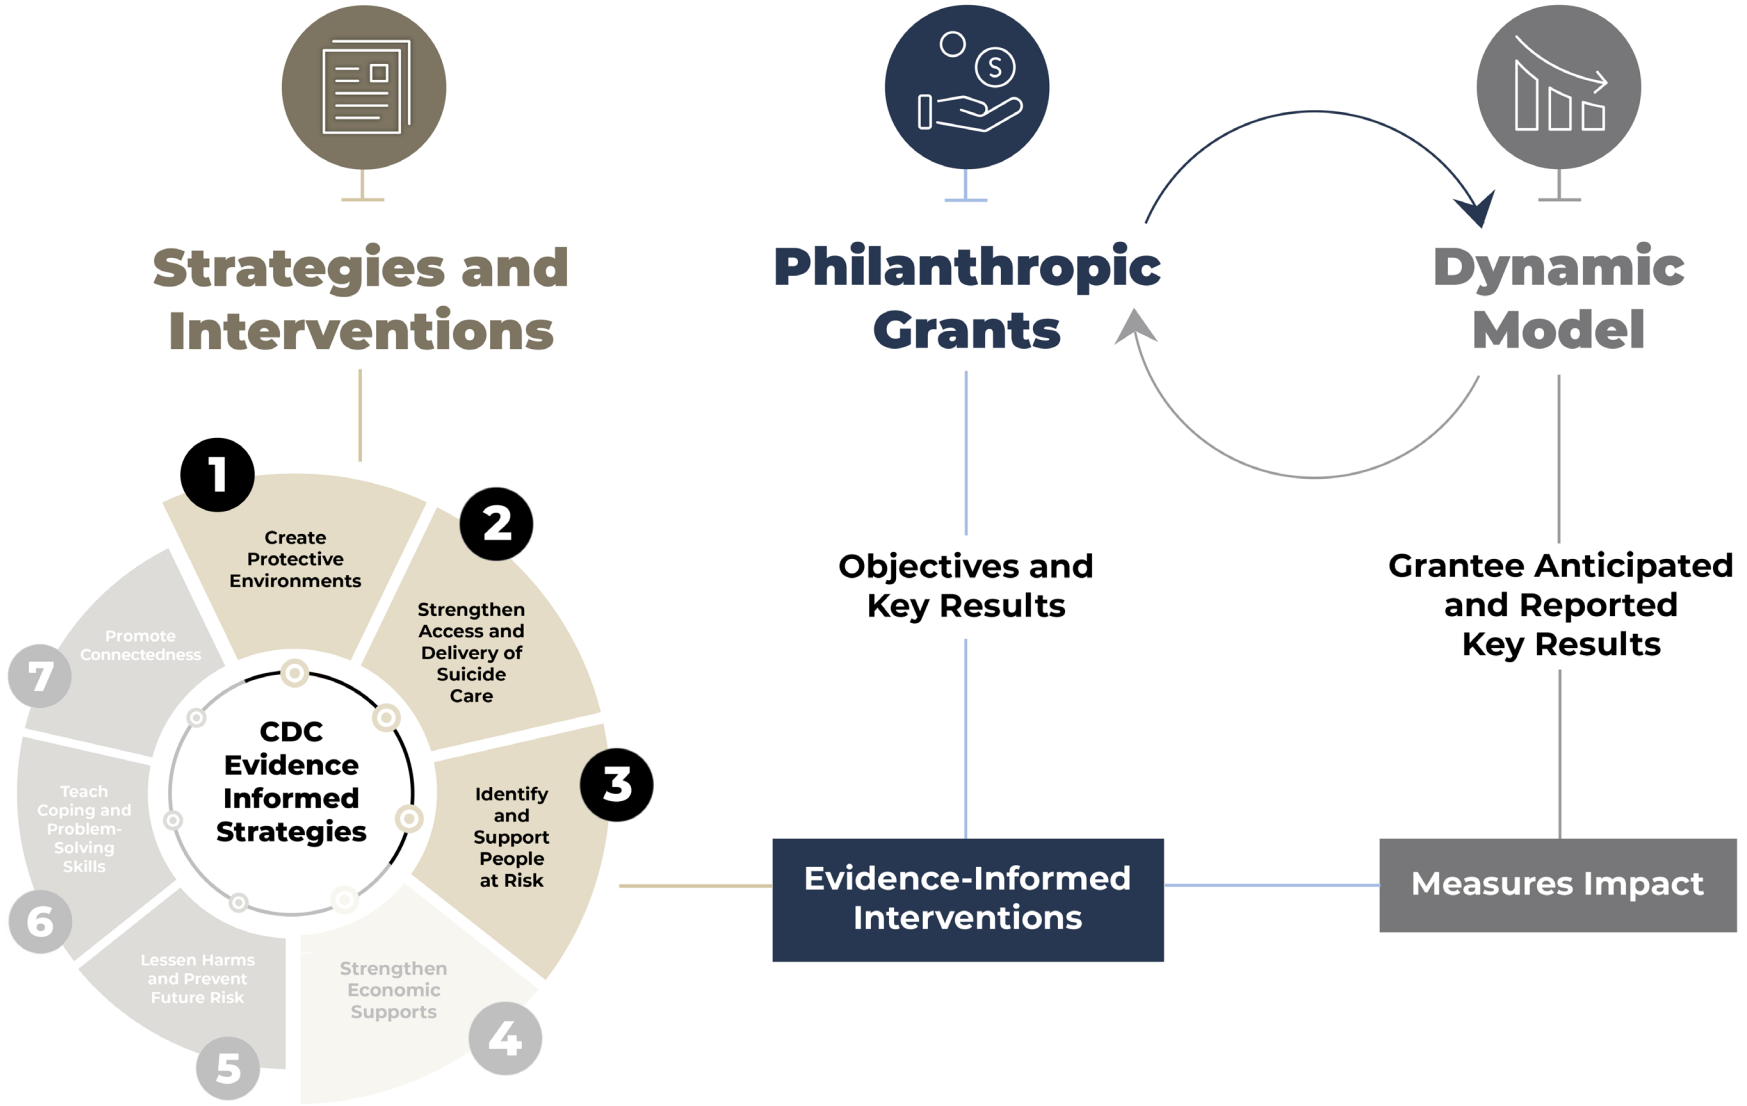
Strategies and Interventions

Philanthropic Grants

Dynamic Model

1
Create Protective Environments

2
Strengthen Access and Delivery of Suicide Care

3
Identify and Support People at Risk

4
Strengthen Economic Supports

5
Lessen Harms and Prevent Future Risk

6
Teach Coping and Problem-Solving Skills

7
Promote Connectedness

CDC Evidence Informed Strategies

Objectives and Key Results

Grantee Anticipated and Reported Key Results

Evidence-Informed Interventions

Measures Impact